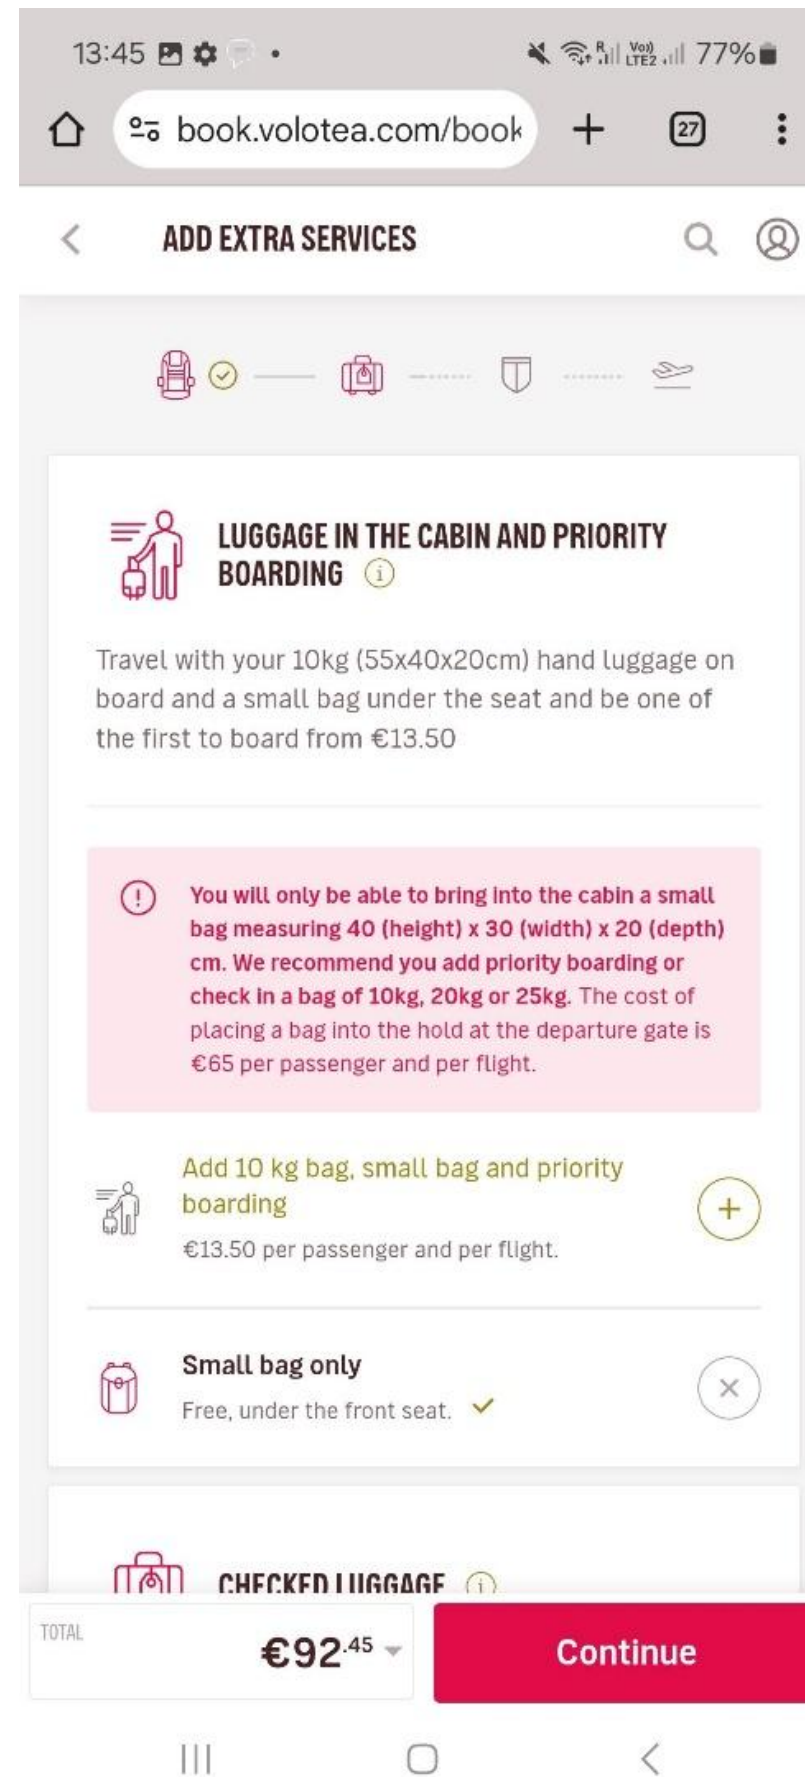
13:45 77%

book.volotea.com/book

27

ADD EXTRA SERVICES

LUGGAGE IN THE CABIN AND PRIORITY BOARDING

Travel with your 10kg (55x40x20cm) hand luggage on board and a small bag under the seat and be one of the first to board from €13.50

You will only be able to bring into the cabin a small bag measuring 40 (height) x 30 (width) x 20 (depth) cm. We recommend you add priority boarding or check in a bag of 10kg, 20kg or 25kg. The cost of placing a bag into the hold at the departure gate is €65 per passenger and per flight.

Add 10 kg bag, small bag and priority boarding

€13.50 per passenger and per flight.

Small bag only

Free, under the front seat.

CHECKED LUGGAGE

TOTAL

€92.45

Continue